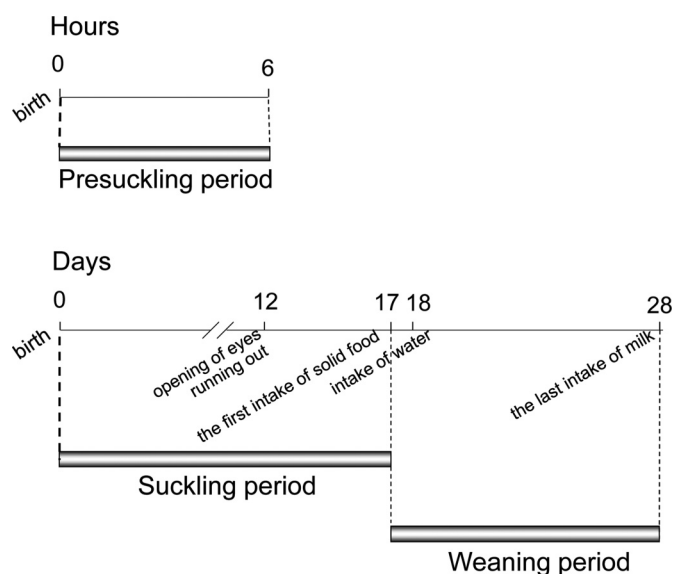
Hours

0

6

birth

Presuckling period

Days

0

12

17

18

28

birth

opening of eyes

running out

the first intake of solid food

intake of water

the last intake of milk

Suckling period

Weaning period